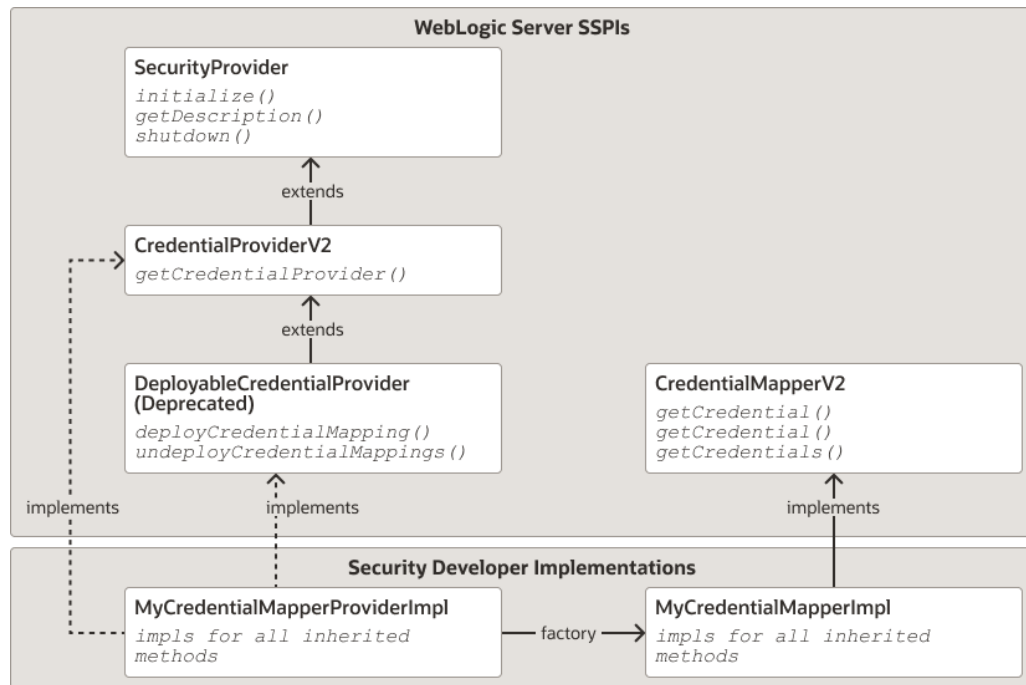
WebLogic Server SSPIs

SecurityProvider
initialize()
getDescription()
shutdown()

extends

CredentialProviderV2
getCredentialProvider()

extends

DeployableCredentialProvider (Deprecated)
deployCredentialMapping()
undeployCredentialMappings()

CredentialMapperV2
getCredential()
getCredential()
getCredentials()

implements

implements

implements

Security Developer Implementations

MyCredentialMapperProviderImpl
impls for all inherited methods

factory

MyCredentialMapperImpl
impls for all inherited methods